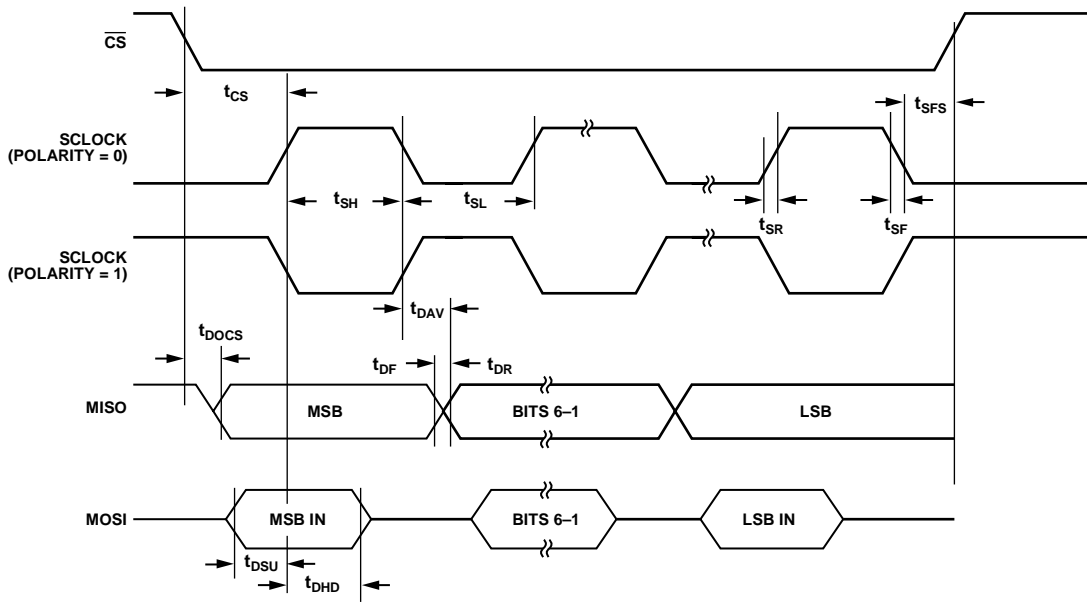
$\overline{CS}$

$t_{CS}$

$t_{SFS}$

SCLOCK (POLARITY = 0)

$t_{SH}$

$t_{SL}$

$t_{SR}$

$t_{SF}$

SCLOCK (POLARITY = 1)

$t_{DAV}$

$t_{DOCS}$

$t_{DF}$

$t_{DR}$

MISO

MSB

BITS 6–1

LSB

MOSI

MSB IN

BITS 6–1

LSB IN

$t_{DSU}$

$t_{DHD}$